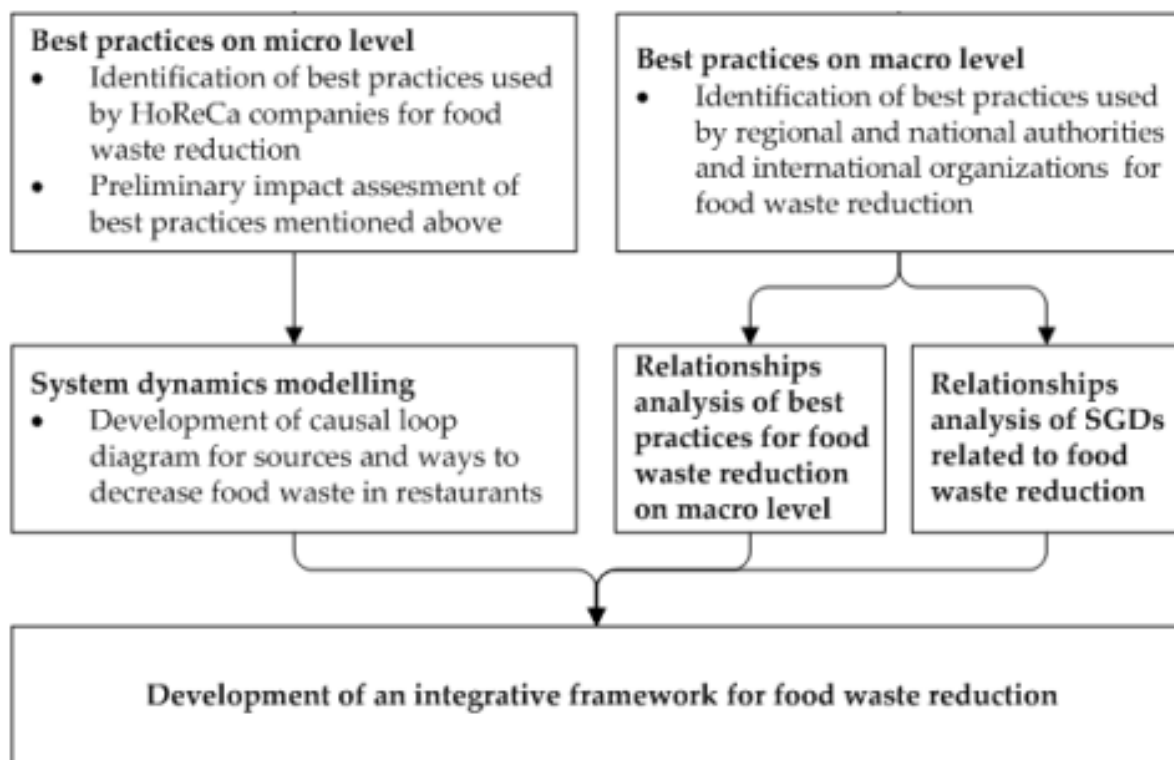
Best practices on micro level
- Identification of best practices used by HoReCa companies for food waste reduction
- Preliminary impact assesment of best practices mentioned above

Best practices on macro level
- Identification of best practices used by regional and national authorities and international organizations for food waste reduction

System dynamics modelling
- Development of causal loop diagram for sources and ways to decrease food waste in restaurants

Relationships analysis of best practices for food waste reduction on macro level

Relationships analysis of SGDs related to food waste reduction

Development of an integrative framework for food waste reduction